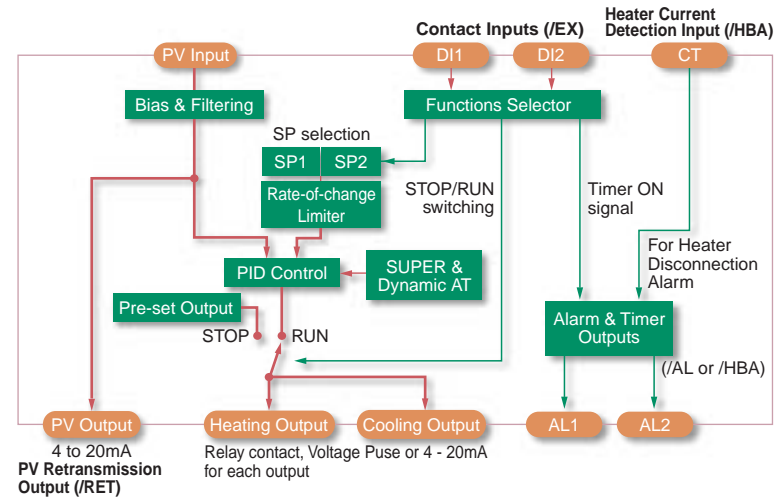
Contact Inputs (/EX)

Heater Current Detection Input (/HBA)

PV Input

DI1

DI2

CT

Bias & Filtering

Functions Selector

SP selection

SP1

SP2

Rate-of-change Limiter

STOP/RUN switching

Timer ON signal

For Heater Disconnection Alarm

PID Control

SUPER & Dynamic AT

Pre-set Output

STOP

RUN

Alarm & Timer Outputs

(/AL or /HBA)

PV Output

Heating Output

Cooling Output

AL1

AL2

4 to 20mA

PV Retransmission Output (/RET)

Relay contact, Voltage Puse or 4 - 20mA for each output